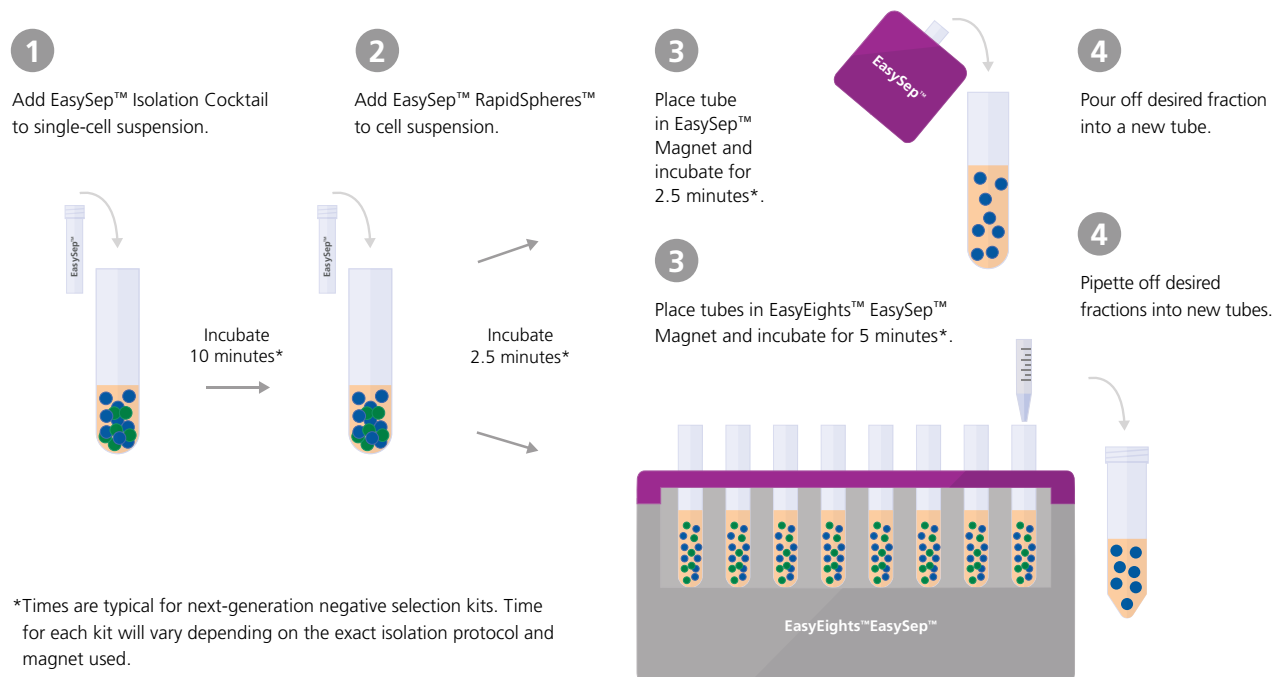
1

Add EasySep™ Isolation Cocktail to single-cell suspension.

EasySep™

Incubate 10 minutes*

2

Add EasySep™ RapidSpheres™ to cell suspension.

EasySep™

Incubate 2.5 minutes*

3

Place tube in EasySep™ Magnet and incubate for 2.5 minutes*.

EasySep™

4

Pour off desired fraction into a new tube.

3

Place tubes in EasyEights™ EasySep™ Magnet and incubate for 5 minutes*.

4

Pipette off desired fractions into new tubes.

EasyEights™EasySep™

*Times are typical for next-generation negative selection kits. Time for each kit will vary depending on the exact isolation protocol and magnet used.